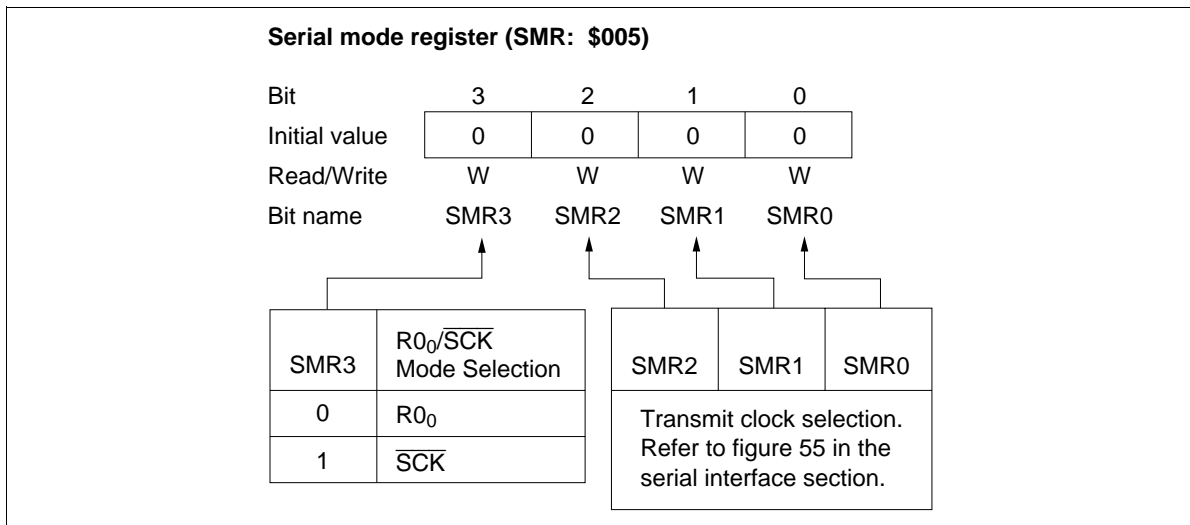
**Serial mode register (SMR: $005)**

| Bit | 3 | 2 | 1 | 0 |
|---|---|---|---|---|
| Initial value | 0 | 0 | 0 | 0 |
| Read/Write | W | W | W | W |
| Bit name | SMR3 | SMR2 | SMR1 | SMR0 |

| SMR3 | $R0_0/\overline{SCK}$ Mode Selection |
|---|---|
| 0 | $R0_0$ |
| 1 | $\overline{SCK}$ |

| SMR2 | SMR1 | SMR0 |
|---|---|---|
| Transmit clock selection. Refer to figure 55 in the serial interface section. | | |